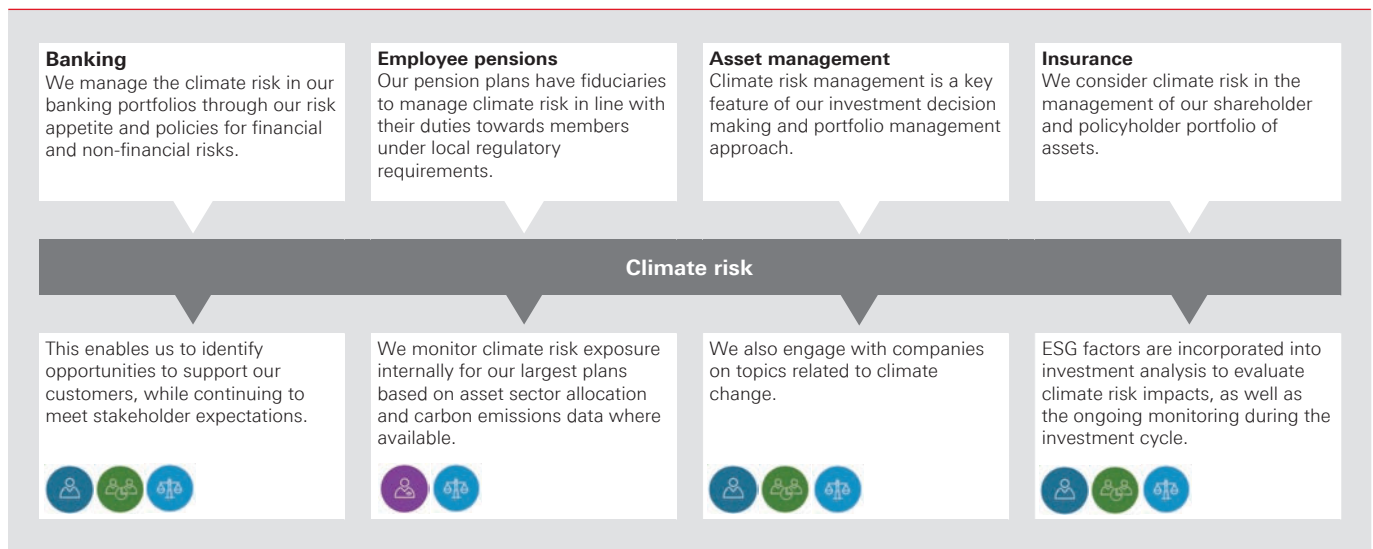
**Banking**
We manage the climate risk in our banking portfolios through our risk appetite and policies for financial and non-financial risks.

**Employee pensions**
Our pension plans have fiduciaries to manage climate risk in line with their duties towards members under local regulatory requirements.

**Asset management**
Climate risk management is a key feature of our investment decision making and portfolio management approach.

**Insurance**
We consider climate risk in the management of our shareholder and policyholder portfolio of assets.

**Climate risk**

This enables us to identify opportunities to support our customers, while continuing to meet stakeholder expectations.

We monitor climate risk exposure internally for our largest plans based on asset sector allocation and carbon emissions data where available.

We also engage with companies on topics related to climate change.

ESG factors are incorporated into investment analysis to evaluate climate risk impacts, as well as the ongoing monitoring during the investment cycle.